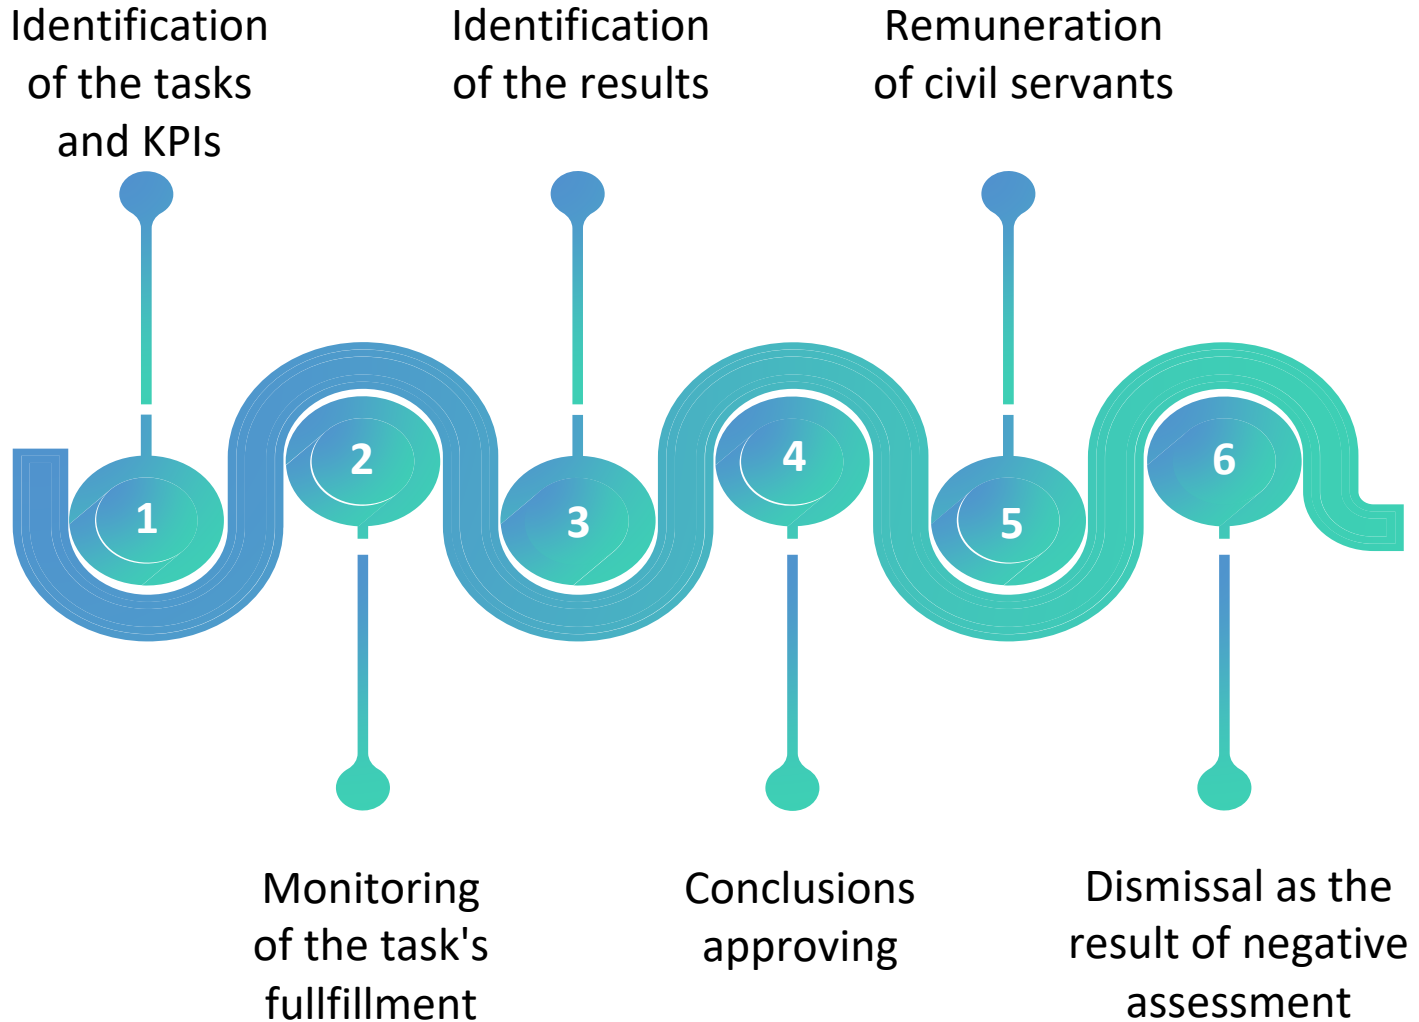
Identification of the tasks and KPIs

1

2

Monitoring of the task's fullfillment

Identification of the results

3

4

Conclusions approving

Remuneration of civil servants

5

6

Dismissal as the result of negative assessment